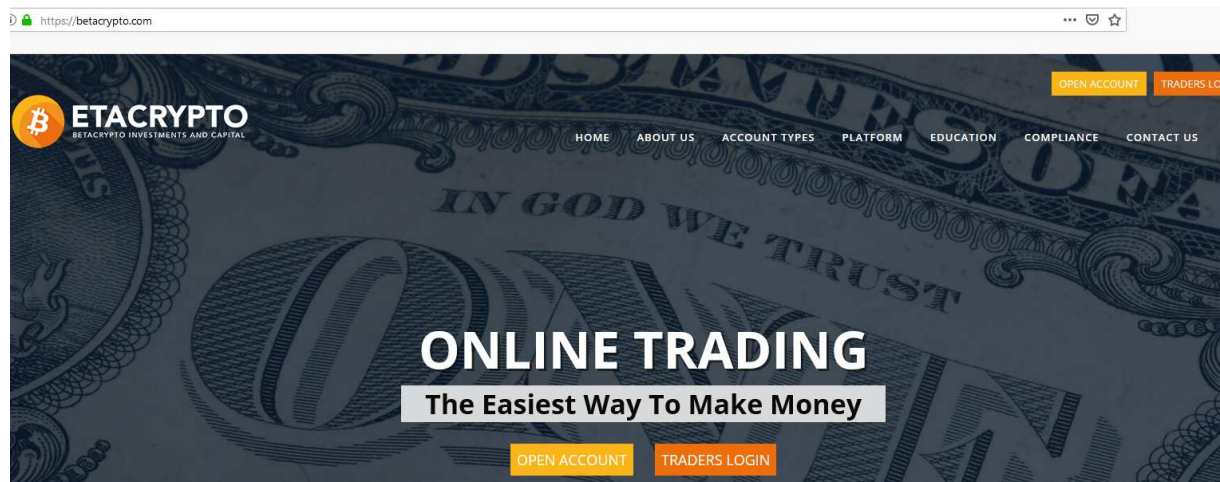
https://betacrypto.com

OPEN ACCOUNT TRADERS LO

ETACRYPTO
BETACRYPTO INVESTMENTS AND CAPITAL

HOME ABOUT US ACCOUNT TYPES PLATFORM EDUCATION COMPLIANCE CONTACT US

IN GOD WE TRUST

ONLINE TRADING

The Easiest Way To Make Money

OPEN ACCOUNT TRADERS LOGIN